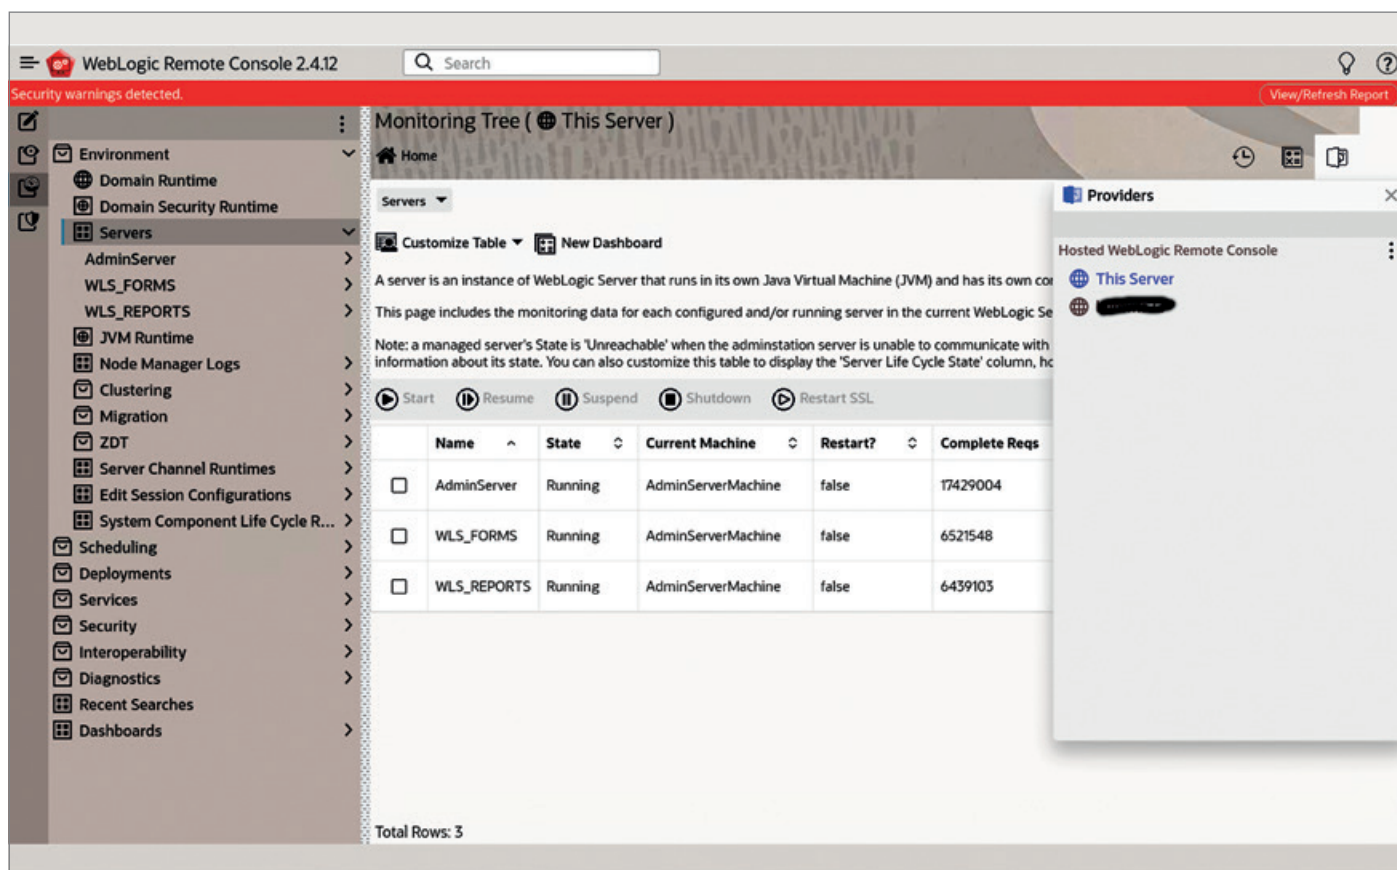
WebLogic Remote Console 2.4.12

Search

Security warnings detected.

View/Refresh Report

Environment
Domain Runtime
Domain Security Runtime
Servers
AdminServer
WLS_FORMS
WLS_REPORTS
JVM Runtime
Node Manager Logs
Clustering
Migration
ZDT
Server Channel Runtimes
Edit Session Configurations
System Component Life Cycle R...
Scheduling
Deployments
Services
Security
Interoperability
Diagnostics
Recent Searches
Dashboards

Monitoring Tree ( This Server )

Home

Servers

Customize Table
New Dashboard

A server is an instance of WebLogic Server that runs in its own Java Virtual Machine (JVM) and has its own co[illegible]

This page includes the monitoring data for each configured and/or running server in the current WebLogic Se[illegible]

Note: a managed server's State is 'Unreachable' when the adminstation server is unable to communicate with information about its state. You can also customize this table to display the 'Server Life Cycle State' column, h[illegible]

Start Resume Suspend Shutdown Restart SSL

| | Name | State | Current Machine | Restart? | Complete Reqs |
|---|---|---|---|---|---|
| ☐ | AdminServer | Running | AdminServerMachine | false | 17429004 |
| ☐ | WLS_FORMS | Running | AdminServerMachine | false | 6521548 |
| ☐ | WLS_REPORTS | Running | AdminServerMachine | false | 6439103 |

Total Rows: 3

Providers

Hosted WebLogic Remote Console

This Server

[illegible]